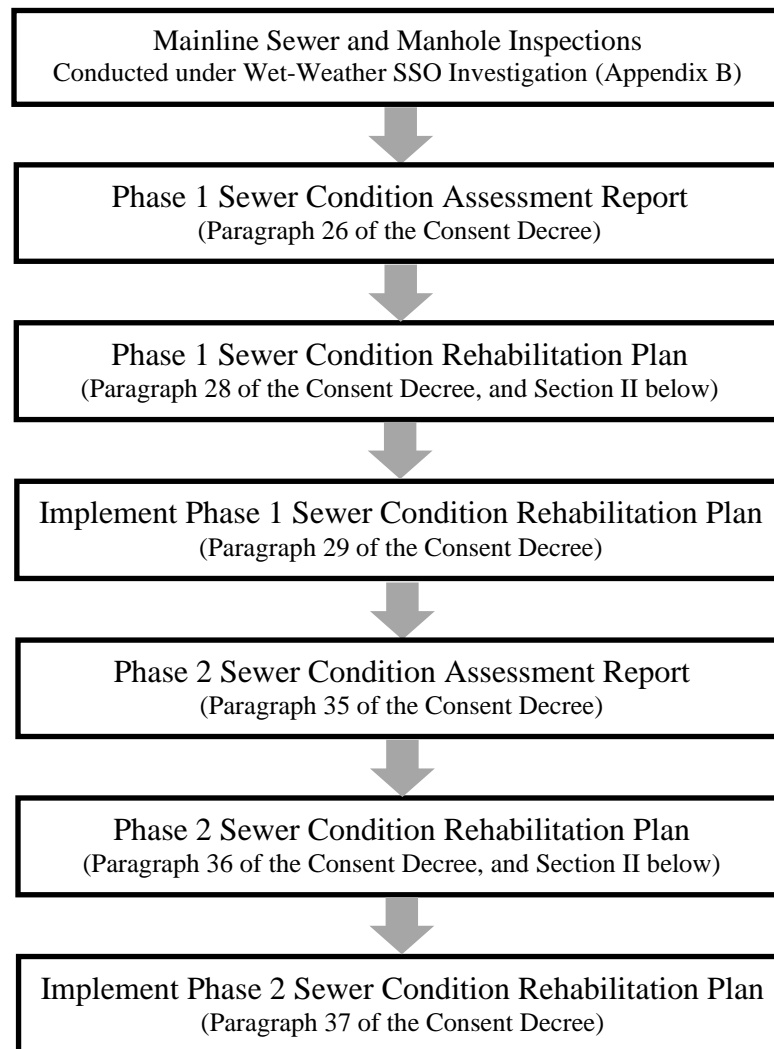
Mainline Sewer and Manhole Inspections
Conducted under Wet-Weather SSO Investigation (Appendix B)

Phase 1 Sewer Condition Assessment Report
(Paragraph 26 of the Consent Decree)

Phase 1 Sewer Condition Rehabilitation Plan
(Paragraph 28 of the Consent Decree, and Section II below)

Implement Phase 1 Sewer Condition Rehabilitation Plan
(Paragraph 29 of the Consent Decree)

Phase 2 Sewer Condition Assessment Report
(Paragraph 35 of the Consent Decree)

Phase 2 Sewer Condition Rehabilitation Plan
(Paragraph 36 of the Consent Decree, and Section II below)

Implement Phase 2 Sewer Condition Rehabilitation Plan
(Paragraph 37 of the Consent Decree)